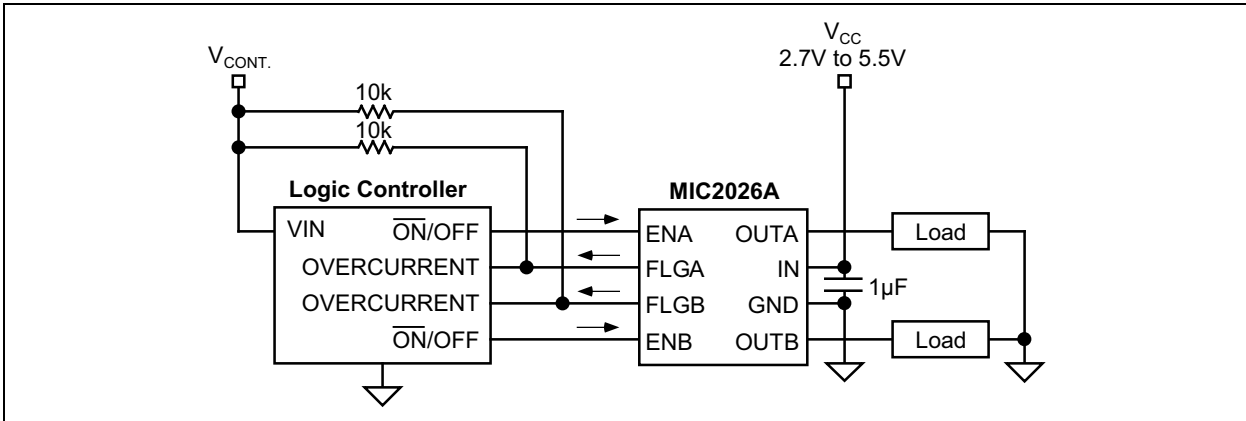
$V_{CONT.}$

10k

10k

$V_{CC}$
2.7V to 5.5V

Logic Controller

VIN

$\overline{ON}$/OFF

OVERCURRENT

OVERCURRENT

$\overline{ON}$/OFF

MIC2026A

ENA

FLGA

FLGB

ENB

OUTA

IN

GND

OUTB

1µF

Load

Load